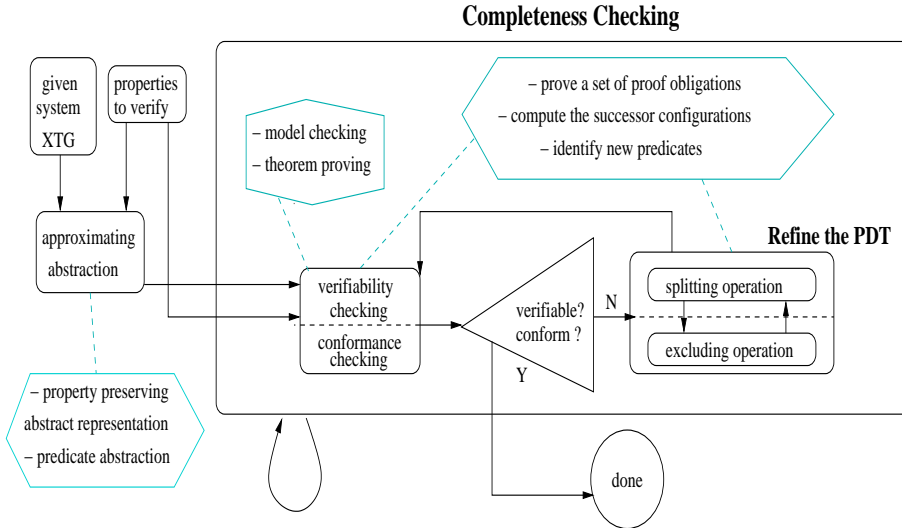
Completeness Checking

given system XTG

properties to verify

– model checking
– theorem proving

– prove a set of proof obligations
– compute the successor configurations
– identify new predicates

approximating abstraction

Refine the PDT

verifiability checking

conformance checking

verifiable? conform ?

N

splitting operation

excluding operation

Y

– property preserving abstract representation
– predicate abstraction

done